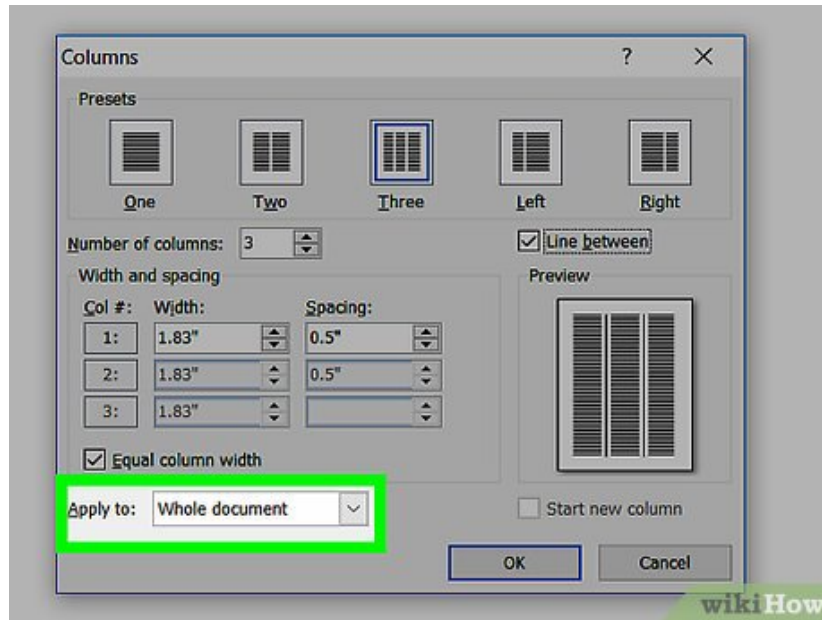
Columns ? X

Presets

One Two Three Left Right

Number of columns: 3

Line between

Width and spacing

Preview

Col #: Width: Spacing:

1: 1.83" 0.5"

2: 1.83" 0.5"

3: 1.83"

Equal column width

Apply to: Whole document

Start new column

OK Cancel

wikiHow